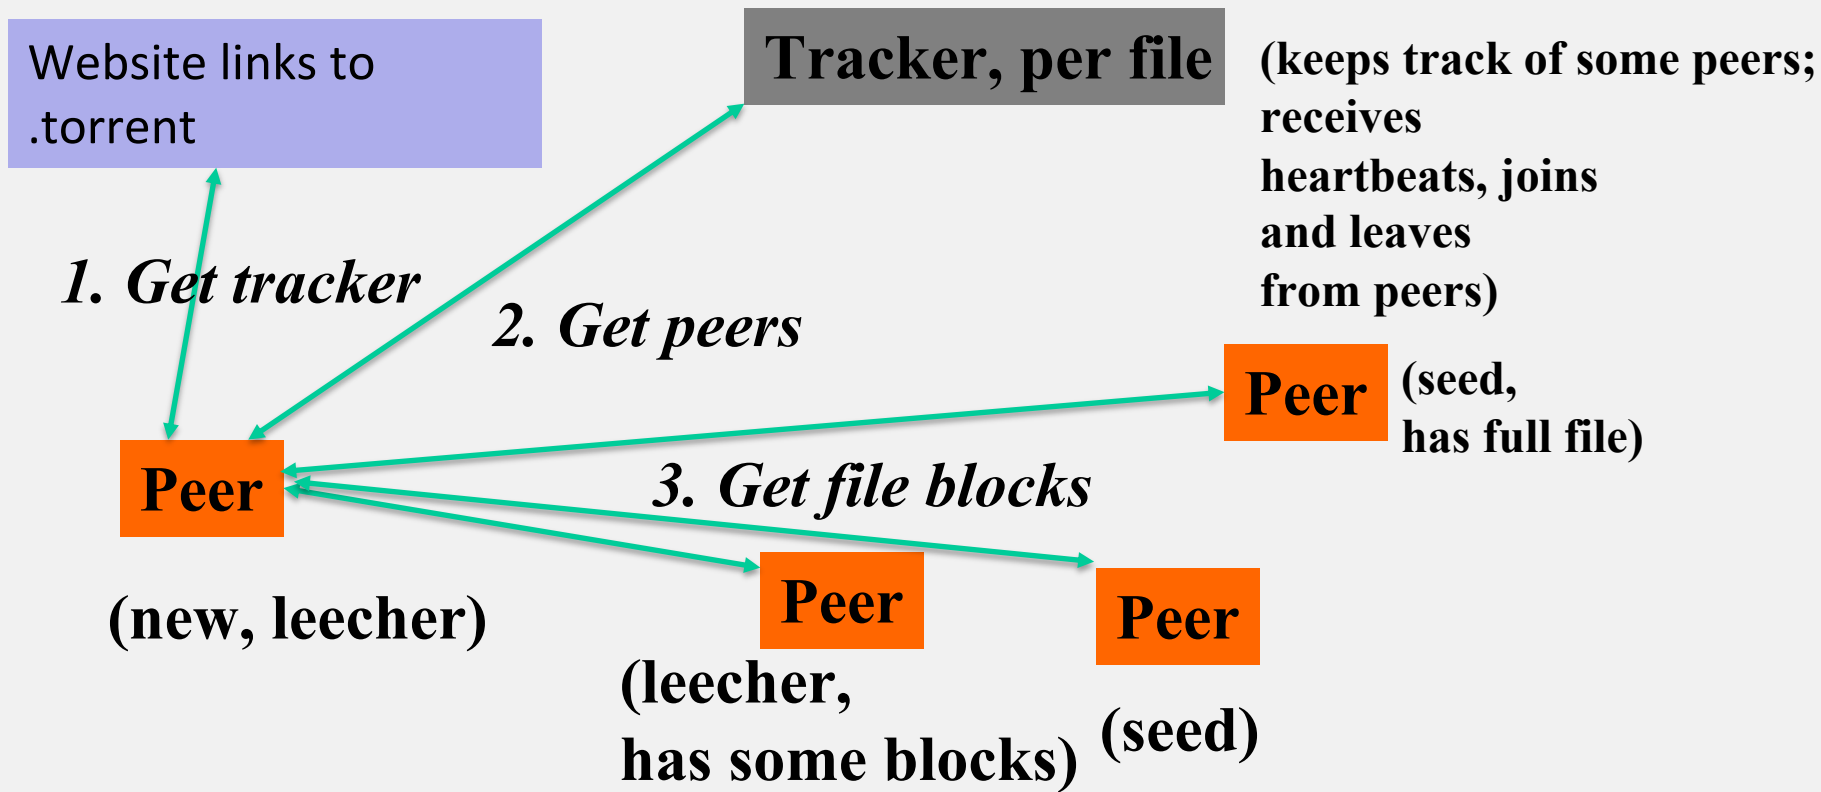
Website links to .torrent

Tracker, per file

(keeps track of some peers; receives heartbeats, joins and leaves from peers)

1. Get tracker

2. Get peers

Peer

(seed, has full file)

Peer

3. Get file blocks

(new, leecher)

Peer

Peer

(leecher, has some blocks)

(seed)